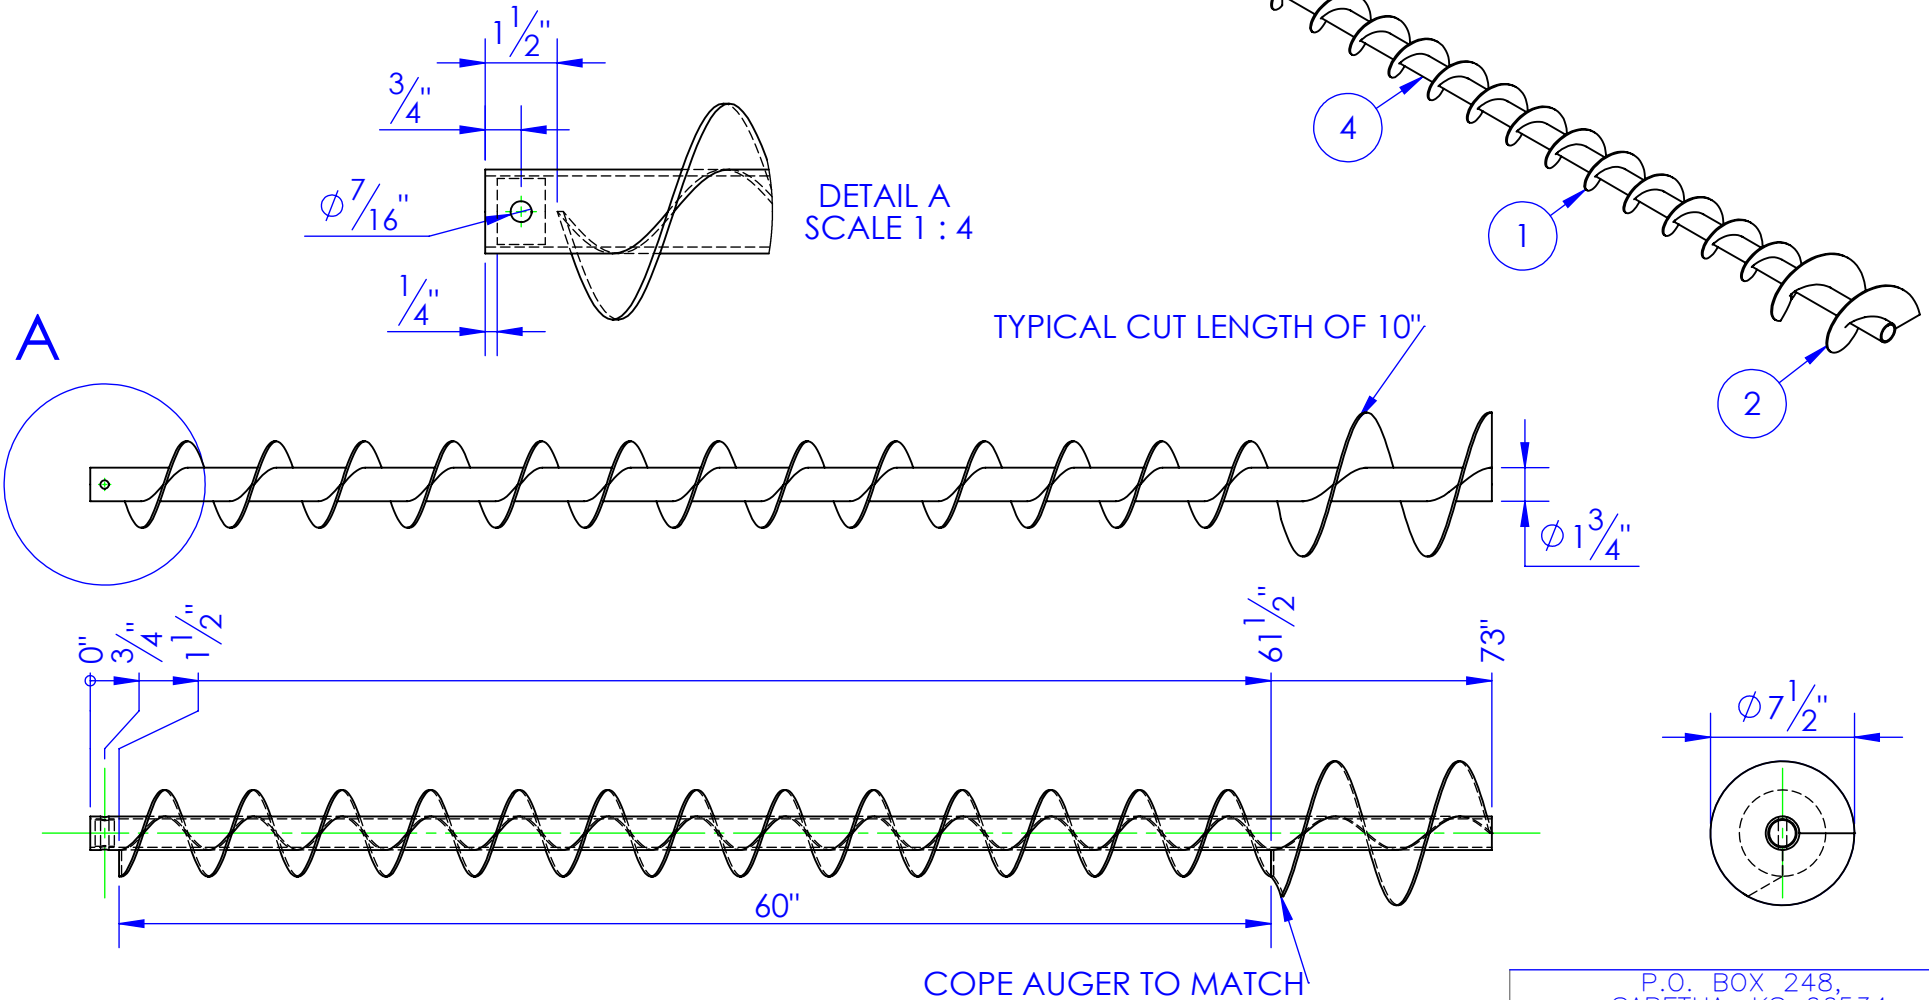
$1\frac{1}{2}$"

$\frac{3}{4}$"

$\phi\frac{7}{16}$"

DETAIL A
SCALE 1 : 4

$\frac{1}{4}$"

4

1

2

A

TYPICAL CUT LENGTH OF 10"

$\phi 1\frac{3}{4}$"

0"

$\frac{3}{4}$"

$1\frac{1}{2}$"

$61\frac{1}{2}$"

73"

$\phi 7\frac{1}{2}$"

60"

COPE AUGER TO MATCH

P.O. BOX 248,
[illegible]